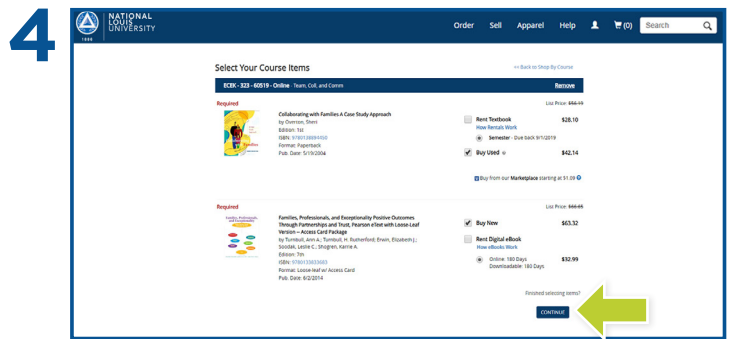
4

NATIONAL LOUIS UNIVERSITY
1886

Order Sell Apparel Help (0) Search

Select Your Course Items

<< Back to Shop By Course

ECEK - 323 - 60519 - Online - Team, Coll. and Comm

Remove

Required

List Price: $56.19

Collaborating with Families A Case Study Approach
by: Overton, Sheri
Edition: 1st
ISBN: 9780138894500
Format: Paperback
Pub. Date: 5/19/2004

Rent Textbook
How Rentals Work
$28.10

Semester - Due Back 9/1/2019

Buy Used
$42.14

Buy from our Marketplace starting at $1.09

Required

List Price: $66.65

Families, Professionals, and Exceptionality Positive Outcomes Through Partnerships and Trust, Pearson eText with Loose-Leaf Version -- Access Card Package
by: Turnbull, Ann A.; Turnbull, H. Rutherford; Erwin, Elizabeth J.; Soodak, Leslie C.; Shogren, Karrie A.
Edition: 7th
ISBN: 9780133833683
Format: Loose-leaf w/ Access Card
Pub. Date: 6/2/2014

Buy New
$63.32

Rent Digital eBook
How eBooks Work

Online: 180 Days
Downloadable: 180 Days
$32.99

Finished selecting items?

CONTINUE